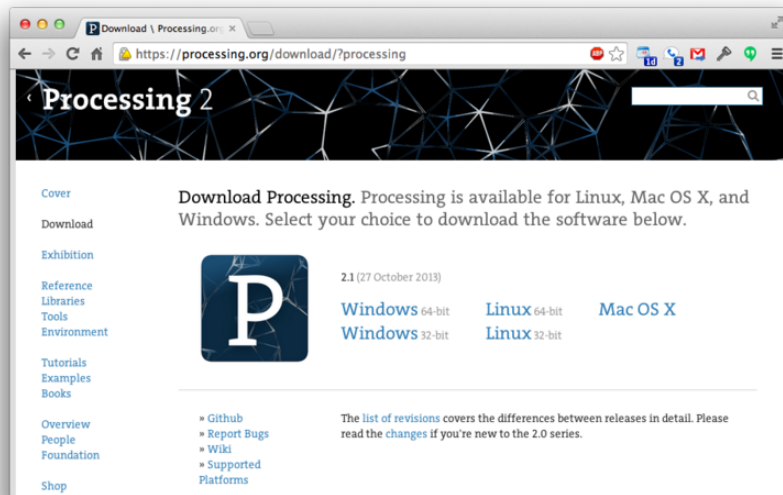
Download \ Processing.or ×

https://processing.org/download/?processing

Processing 2

Cover

Download

Exhibition

Reference
Libraries
Tools
Environment

Tutorials
Examples
Books

Overview
People
Foundation

Shop

Download Processing. Processing is available for Linux, Mac OS X, and Windows. Select your choice to download the software below.

P

2.1 (27 October 2013)

Windows 64-bit
Windows 32-bit

Linux 64-bit
Linux 32-bit

Mac OS X

» Github
» Report Bugs
» Wiki
» Supported Platforms

The list of revisions covers the differences between releases in detail. Please read the changes if you're new to the 2.0 series.